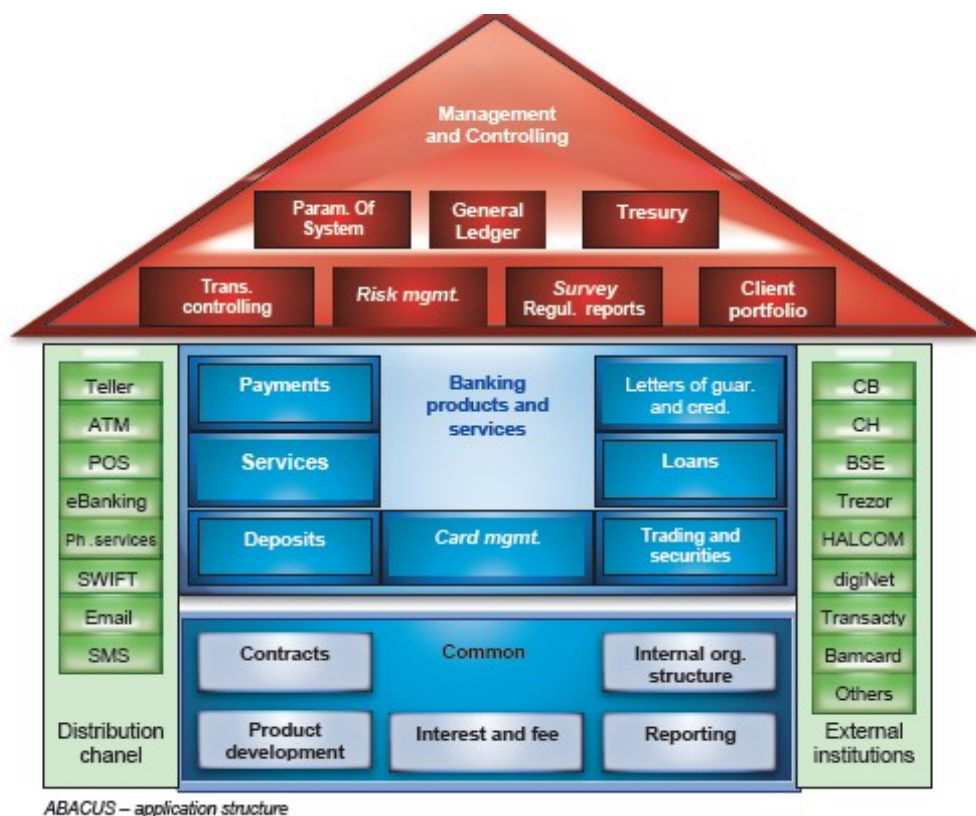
Management and Controlling

Param. Of System

General Ledger

Tresury

Trans. controlling

Risk mgmt.

Survey Regul. reports

Client portfolio

Teller
ATM
POS
eBanking
Ph .services
SWIFT
Email
SMS

Distribution chanel

Payments

Banking products and services

Letters of guar. and cred.

Services

Loans

Deposits

Card mgmt.

Trading and securities

Contracts

Common

Internal org. structure

Product development

Interest and fee

Reporting

CB
CH
BSE
Trezor
HALCOM
digiNet
Transacty
Bamcard
Others

External institutions

ABACUS – application structure